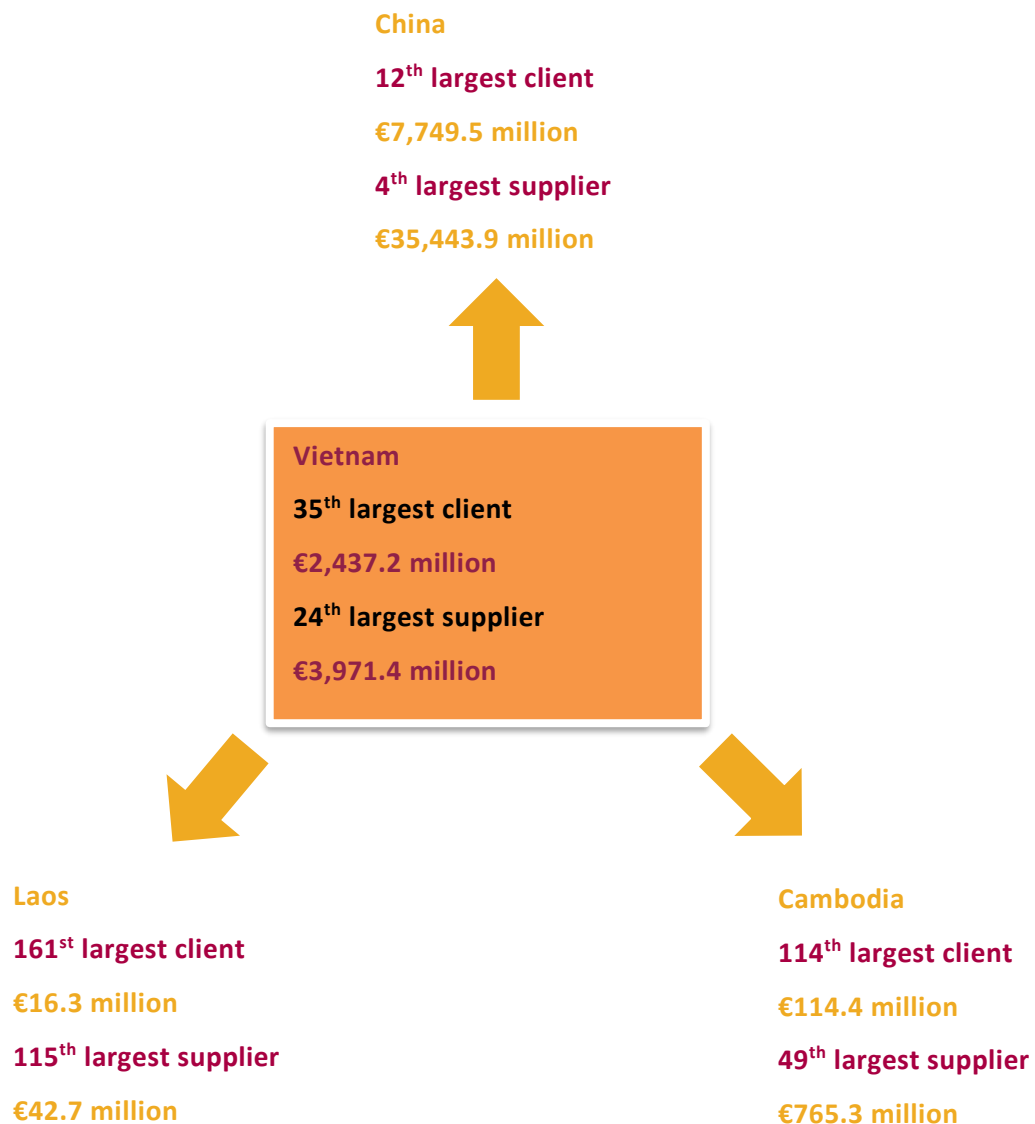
China

$12^{th}$ largest client

€7,749.5 million

$4^{th}$ largest supplier

€35,443.9 million

Vietnam

$35^{th}$ largest client

€2,437.2 million

$24^{th}$ largest supplier

€3,971.4 million

Laos

$161^{st}$ largest client

€16.3 million

$115^{th}$ largest supplier

€42.7 million

Cambodia

$114^{th}$ largest client

€114.4 million

$49^{th}$ largest supplier

€765.3 million